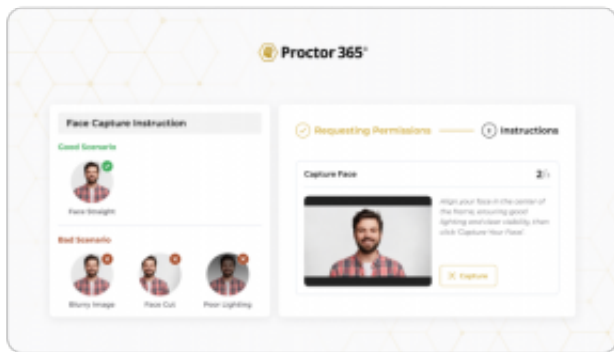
Proctor 365°

Face Capture Instruction

Good Scenario

Face Straight

Bad Scenario

Blurry Image

Face Cut

Poor Lighting

Requesting Permissions

Instructions

Capture Face

2/3

Align your face in the center of the frame, ensuring good lighting and clear visibility, then click 'Capture Your Face'.

Capture